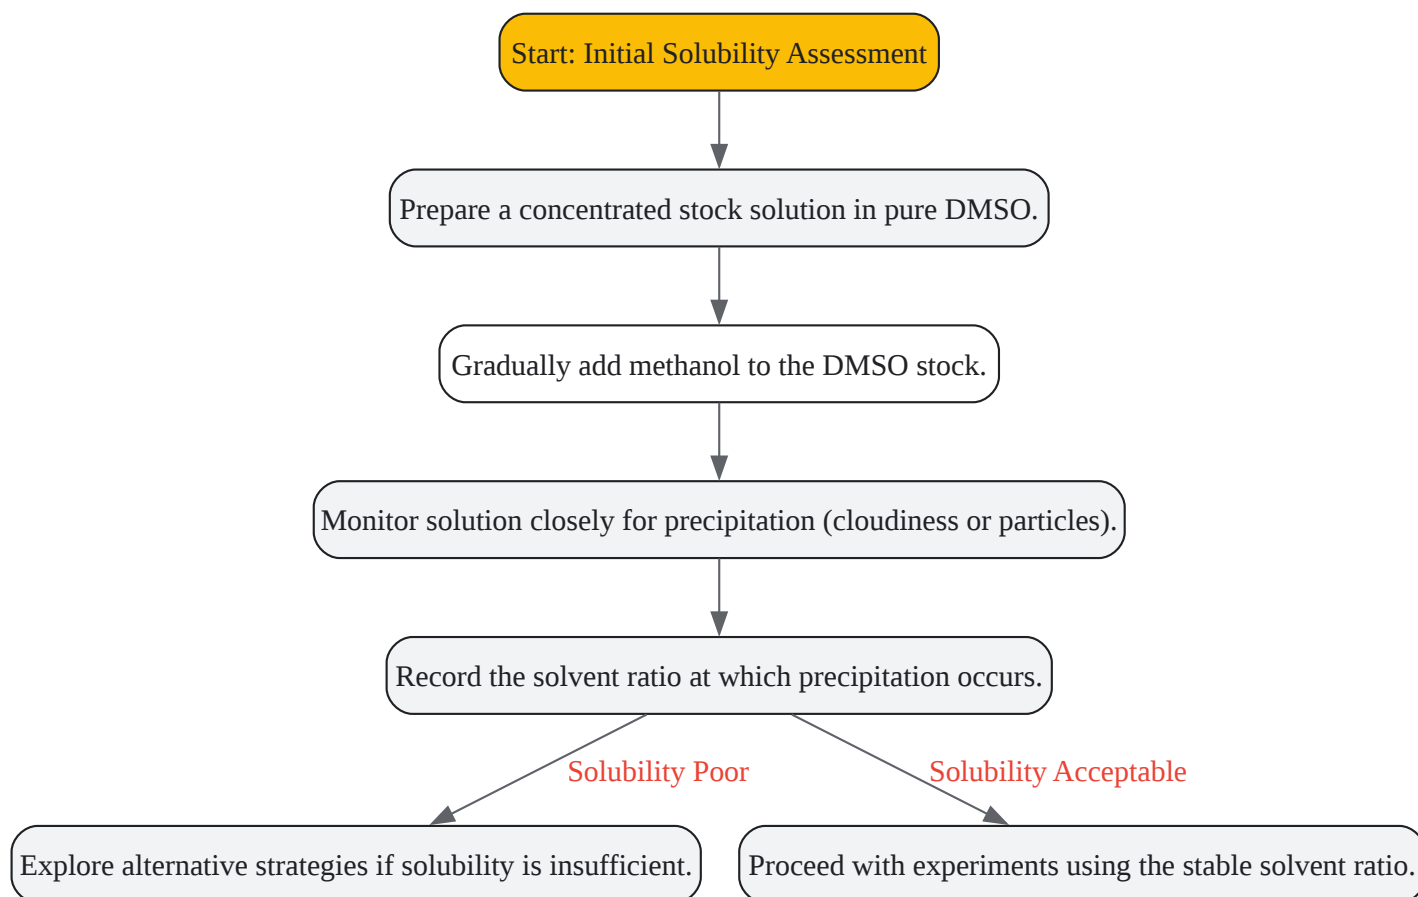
Start: Initial Solubility Assessment

Prepare a concentrated stock solution in pure DMSO.

Gradually add methanol to the DMSO stock.

Monitor solution closely for precipitation (cloudiness or particles).

Record the solvent ratio at which precipitation occurs.

Solubility Poor

Solubility Acceptable

Explore alternative strategies if solubility is insufficient.

Proceed with experiments using the stable solvent ratio.